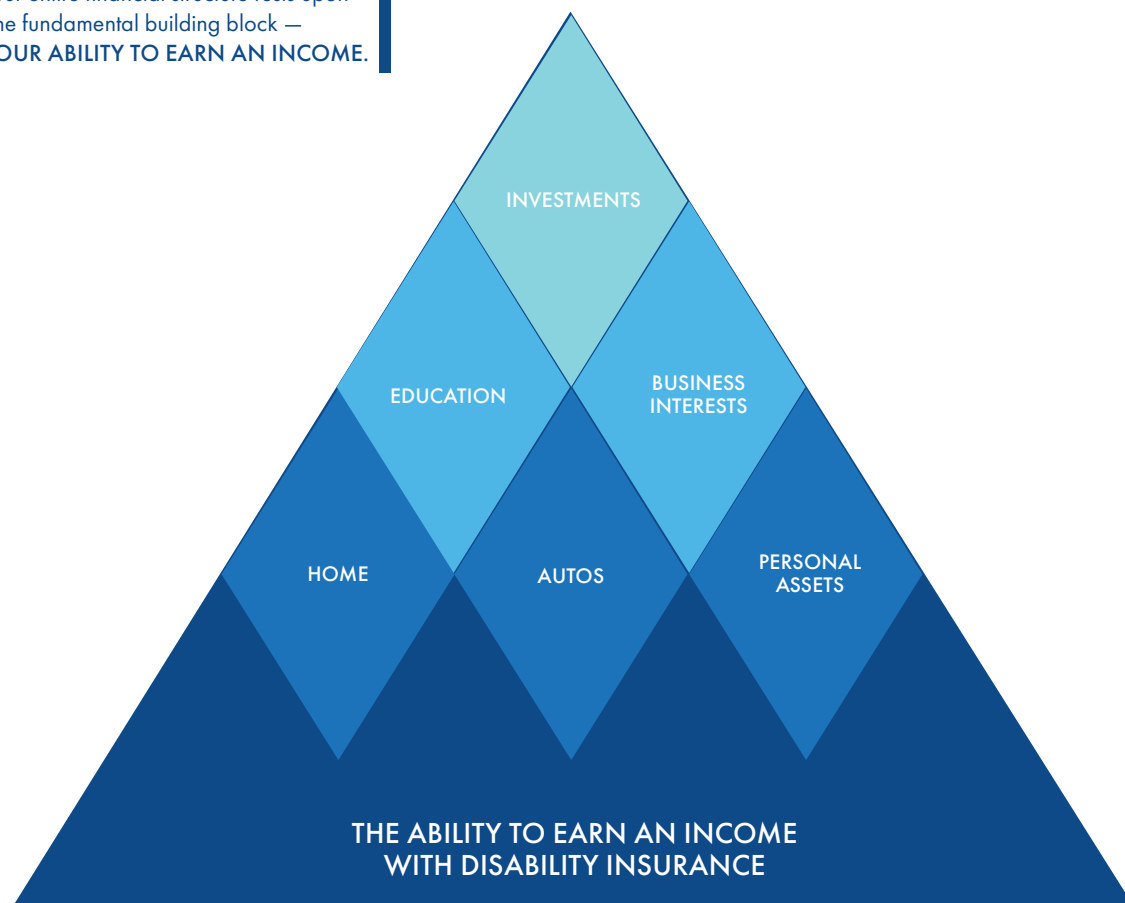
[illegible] entire financial structure rests upon the fundamental building block — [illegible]OUR ABILITY TO EARN AN INCOME.

INVESTMENTS

EDUCATION

BUSINESS INTERESTS

HOME

AUTOS

PERSONAL ASSETS

THE ABILITY TO EARN AN INCOME WITH DISABILITY INSURANCE